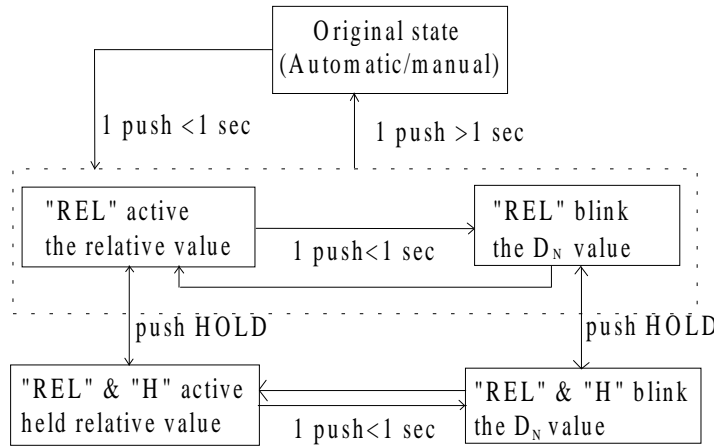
Original state
(Automatic/manual)

1 push <1 sec

1 push >1 sec

"REL" active
the relative value

1 push<1 sec

"REL" blink
the $D_N$ value

push HOLD

push HOLD

"REL" & "H" active
held relative value

1 push<1 sec

"REL" & "H" blink
the $D_N$ value